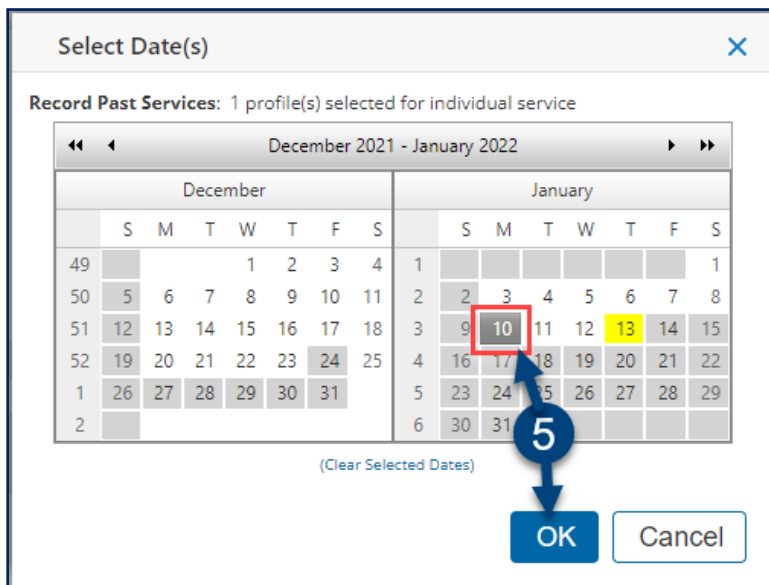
Select Date(s)

×

**Record Past Services**: 1 profile(s) selected for individual service

◂◂ ◂ December 2021 - January 2022 ▸ ▸▸

| December | | | | | | | |
|---|---|---|---|---|---|---|---|
| | S | M | T | W | T | F | S |
| 49 | | | | 1 | 2 | 3 | 4 |
| 50 | 5 | 6 | 7 | 8 | 9 | 10 | 11 |
| 51 | 12 | 13 | 14 | 15 | 16 | 17 | 18 |
| 52 | 19 | 20 | 21 | 22 | 23 | 24 | 25 |
| 1 | 26 | 27 | 28 | 29 | 30 | 31 | |
| 2 | | | | | | | |

| January | | | | | | | |
|---|---|---|---|---|---|---|---|
| | S | M | T | W | T | F | S |
| 1 | | | | | | | 1 |
| 2 | 2 | 3 | 4 | 5 | 6 | 7 | 8 |
| 3 | 9 | 10 | 11 | 12 | 13 | 14 | 15 |
| 4 | 16 | 17 | 18 | 19 | 20 | 21 | 22 |
| 5 | 23 | 24 | 25 | 26 | 27 | 28 | 29 |
| 6 | 30 | 31 | | | | | |

5

(Clear Selected Dates)

OK

Cancel